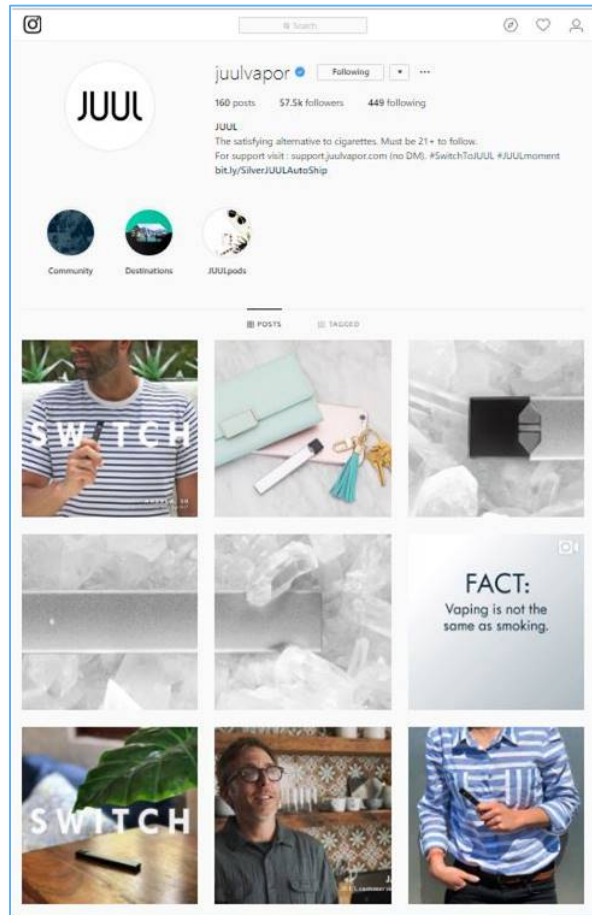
Search

JUUL

juulvapor Following ▾ ···

160 posts 57.5k followers 449 following

JUUL
The satisfying alternative to cigarettes. Must be 21+ to follow.
For support visit : support.juulvapor.com (no DM). #SwitchToJUUL #JUULmoment
bit.ly/SilverJUULAutoShip

Community Destinations JUULpods

POSTS TAGGED

SWITCH

FACT:
Vaping is not the same as smoking.

SWITCH